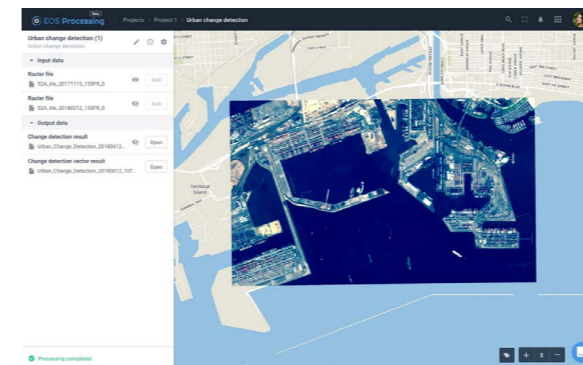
EOS Processing Beta

Projects > Project 1 > Urban change detection

Urban change detection (1)
Urban change detection

Input data

Raster file
S2A_tile_20171113_15SFR_0

Add

Raster file
S2A_tile_20180212_15SFR_0

Add

Output data

Change detection result
Urban_Change_Detection_20180612...

Open

Change detection vector result
Urban_Change_Detection_20180612_107...

Open

Terminal Island

Processing completed